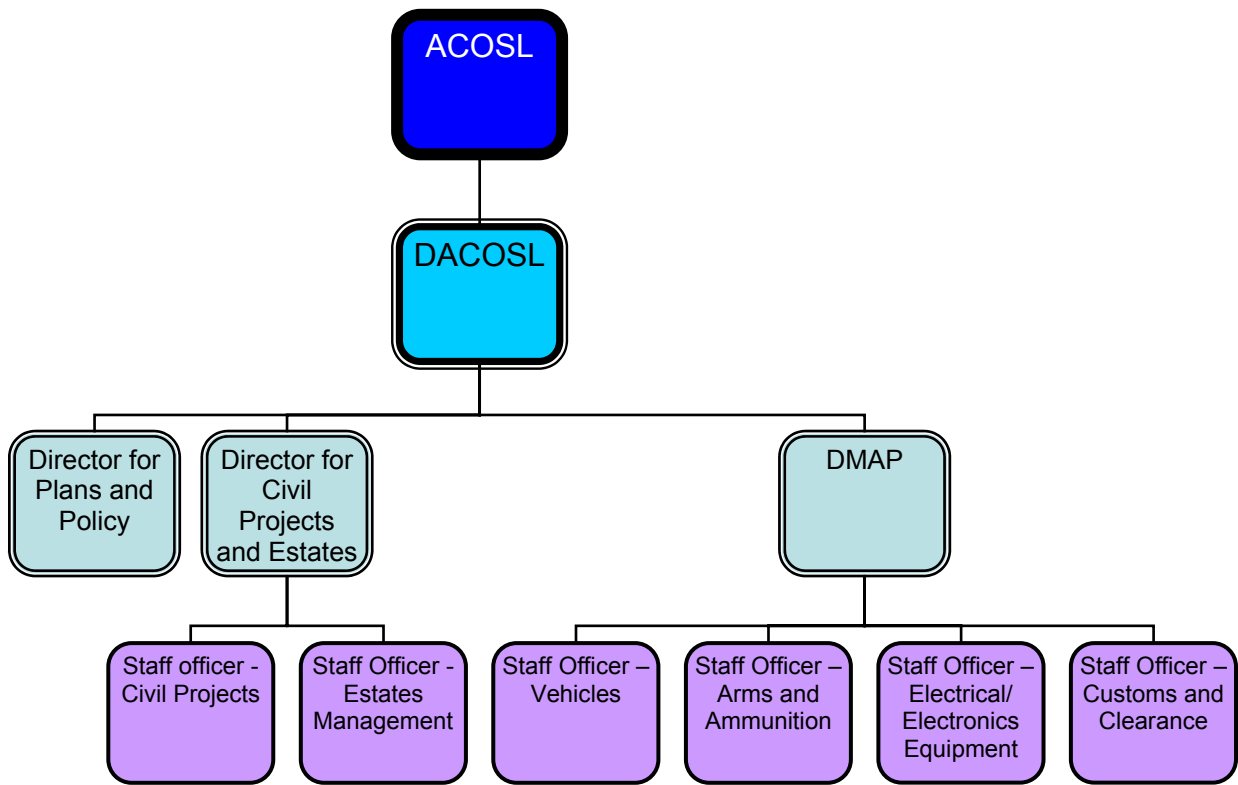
ACOSL

DACOSL

Director for Plans and Policy

Director for Civil Projects and Estates

DMAP

Staff officer - Civil Projects

Staff Officer - Estates Management

Staff Officer – Vehicles

Staff Officer – Arms and Ammunition

Staff Officer – Electrical/ Electronics Equipment

Staff Officer – Customs and Clearance